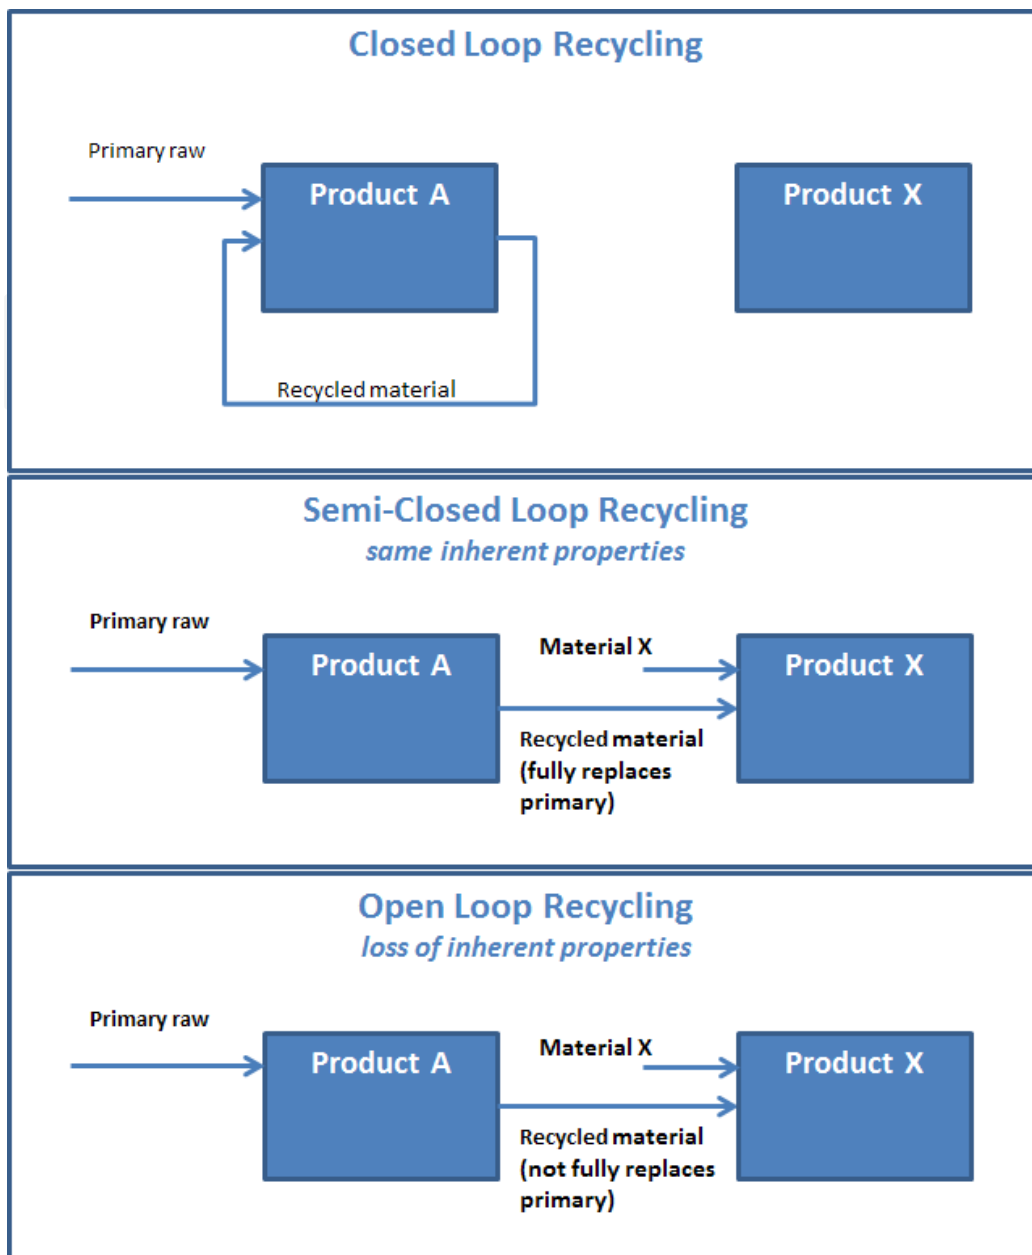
Closed Loop Recycling

Primary raw

Product A

Product X

Recycled material

Semi-Closed Loop Recycling
same inherent properties

Primary raw

Product A

Material X

Product X

Recycled material (fully replaces primary)

Open Loop Recycling
loss of inherent properties

Primary raw

Product A

Material X

Product X

Recycled material (not fully replaces primary)